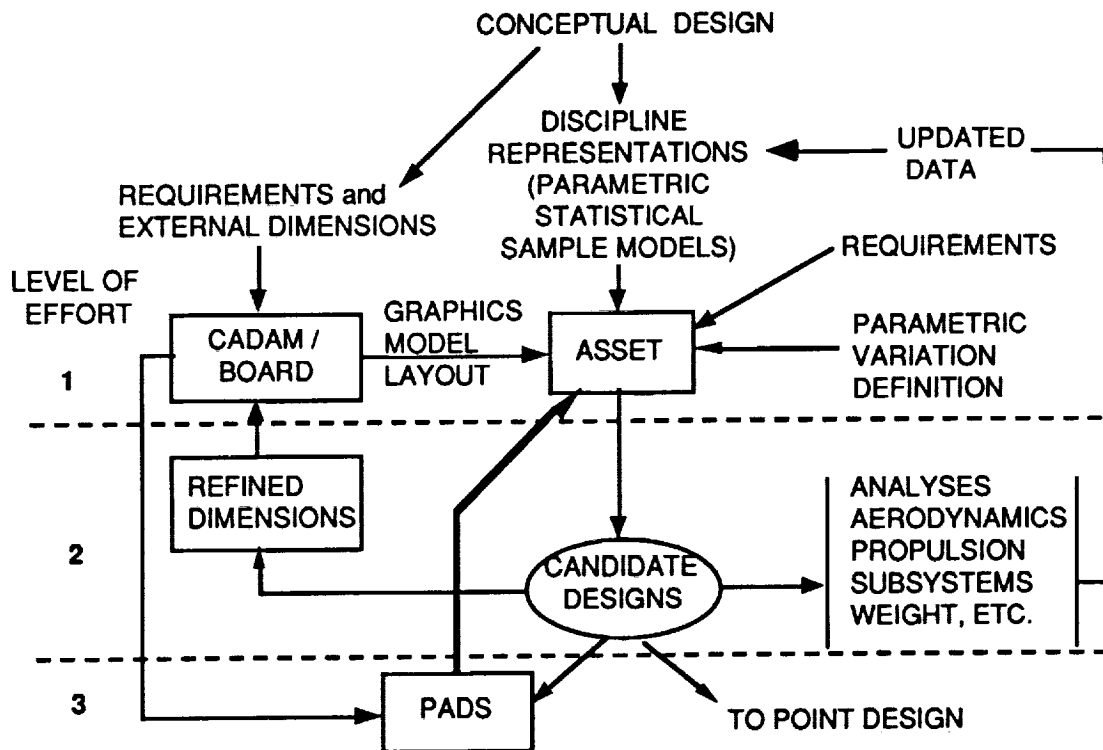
CONCEPTUAL DESIGN

DISCIPLINE REPRESENTATIONS (PARAMETRIC STATISTICAL SAMPLE MODELS)

UPDATED DATA

REQUIREMENTS and EXTERNAL DIMENSIONS

REQUIREMENTS

LEVEL OF EFFORT

1

CADAM / BOARD

GRAPHICS MODEL LAYOUT

ASSET

PARAMETRIC VARIATION DEFINITION

REFINED DIMENSIONS

2

CANDIDATE DESIGNS

ANALYSES
AERODYNAMICS
PROPULSION
SUBSYSTEMS
WEIGHT, ETC.

3

PADS

TO POINT DESIGN